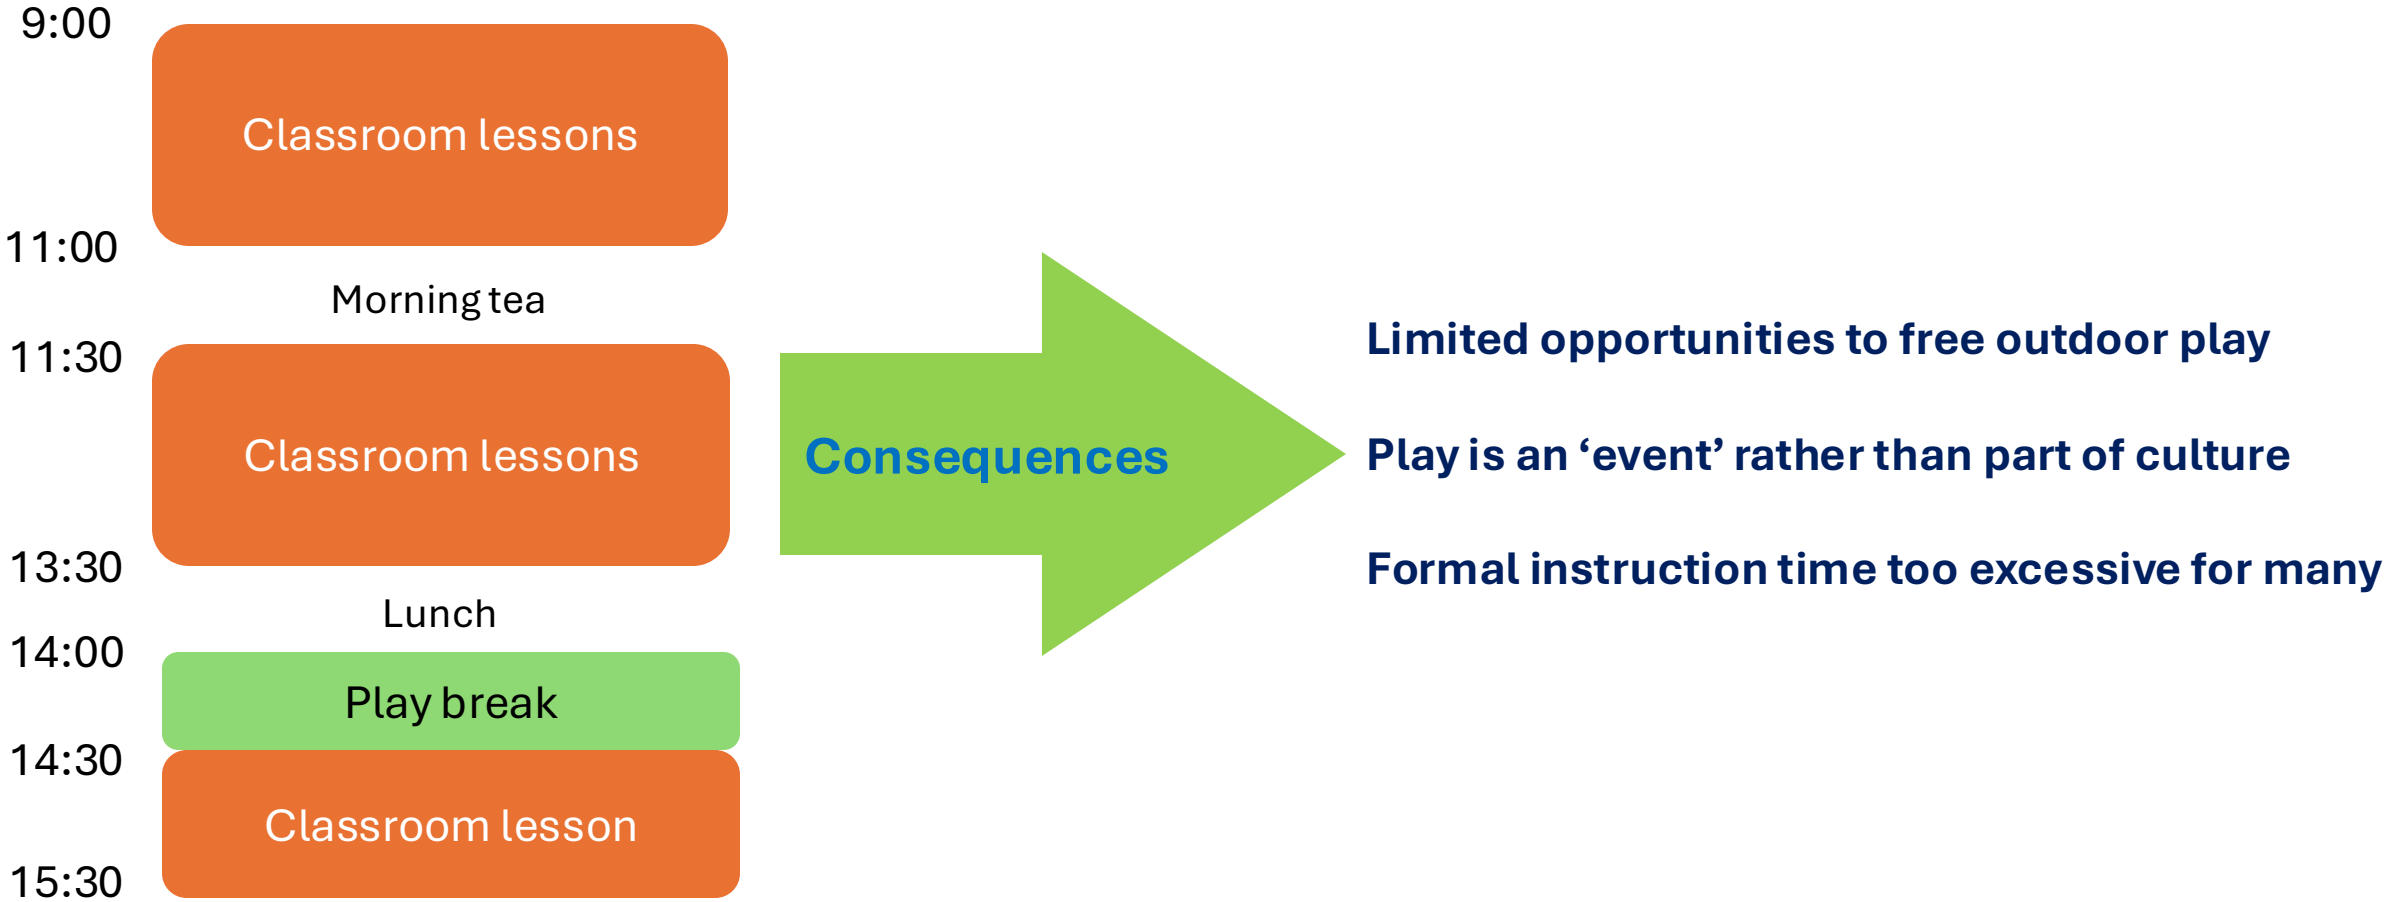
9:00

Classroom lessons

11:00

Morning tea

11:30

Classroom lessons

13:30

Lunch

14:00

Play break

14:30

Classroom lesson

15:30

Consequences

Limited opportunities to free outdoor play

Play is an ‘event’ rather than part of culture

Formal instruction time too excessive for many